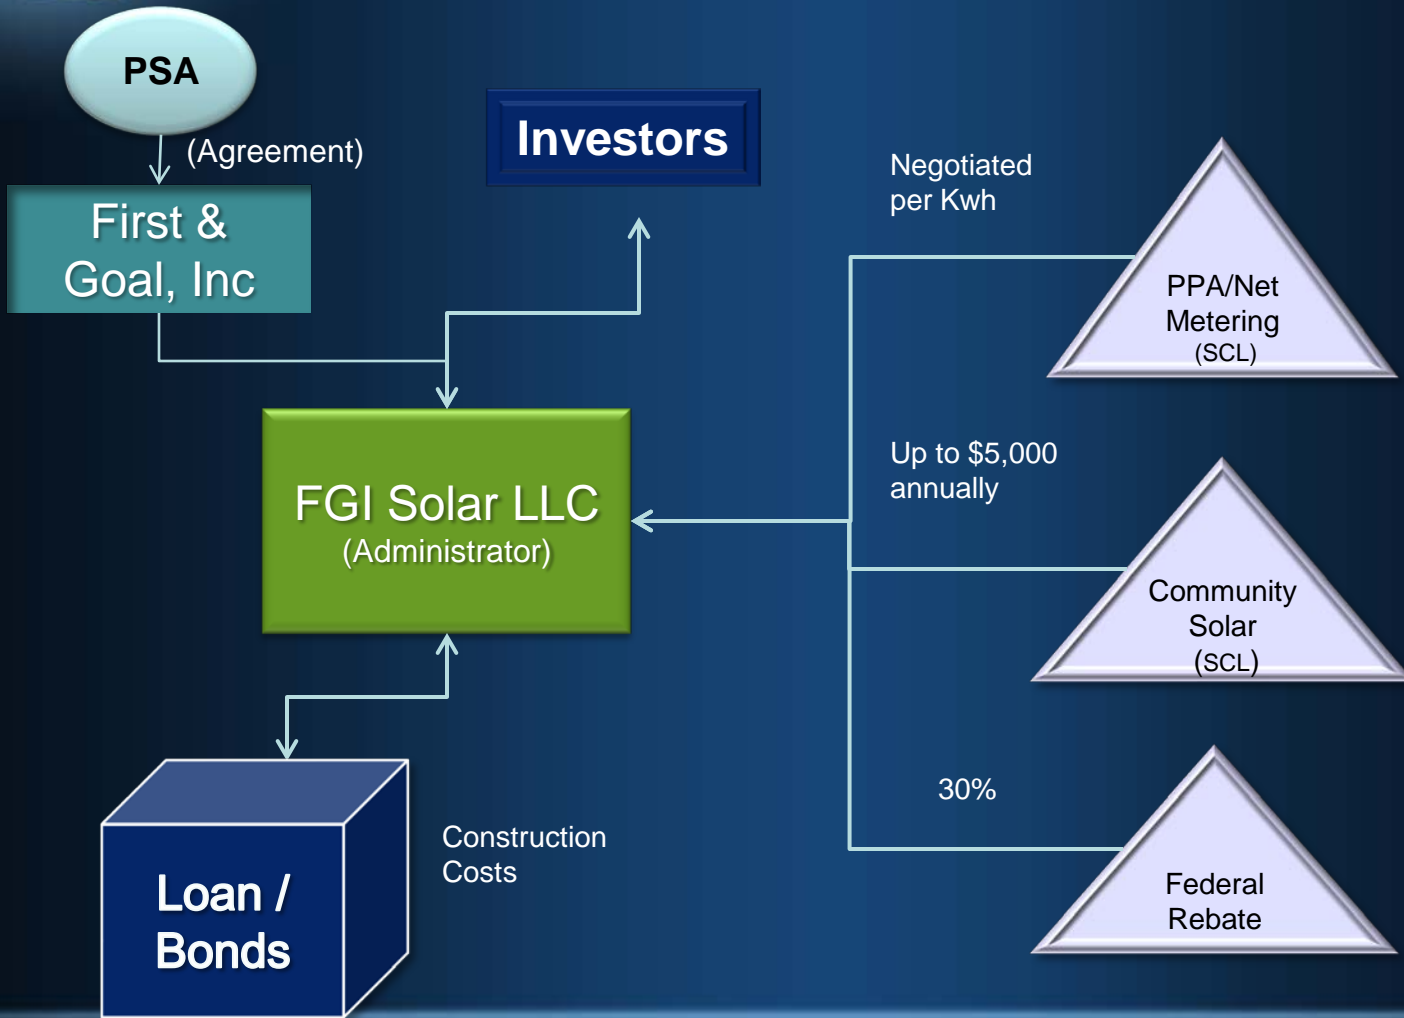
PSA

(Agreement)

First & Goal, Inc

Investors

Negotiated per Kwh

PPA/Net Metering (SCL)

FGI Solar LLC (Administrator)

Up to $5,000 annually

Community Solar (SCL)

30%

Federal Rebate

Loan / Bonds

Construction Costs